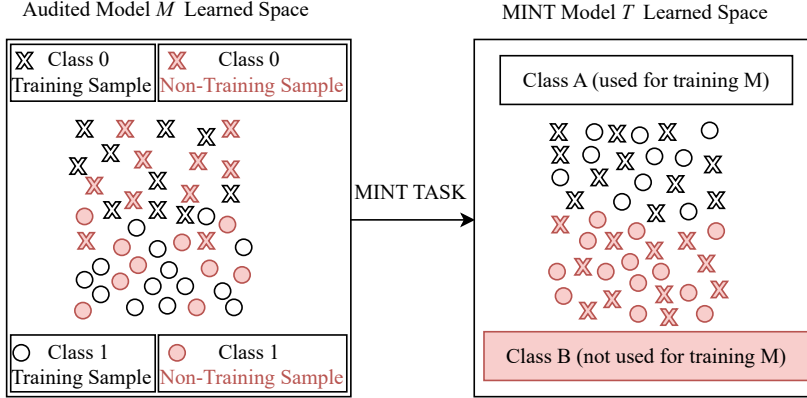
Audited Model $M$ Learned Space

Class 0 Training Sample

Class 0 Non-Training Sample

Class 1 Training Sample

Class 1 Non-Training Sample

MINT TASK

MINT Model $T$ Learned Space

Class A (used for training M)

Class B (not used for training M)